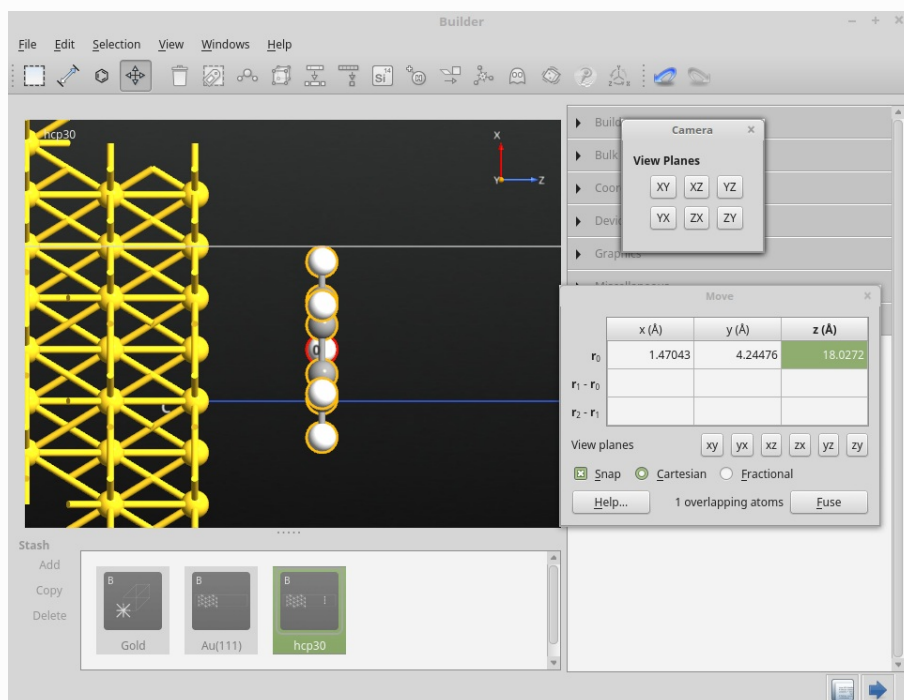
Builder

File Edit Selection View Windows Help

hcp30

X
Y Z

Build
Bulk
Coor
Devi
Graphics

Camera

View Planes

XY XZ YZ
YX ZX ZY

Move

| | x (Å) | y (Å) | z (Å) |
|---|---|---|---|
| $r_0$ | 1.47043 | 4.24476 | 18.0272 |
| $r_1 - r_0$ | | | |
| $r_2 - r_1$ | | | |

View planes xy yx xz zx yz zy

Snap Cartesian Fractional

Help... 1 overlapping atoms Fuse

Stash
Add
Copy
Delete

B
Gold
B
Au(111)
B
hcp30